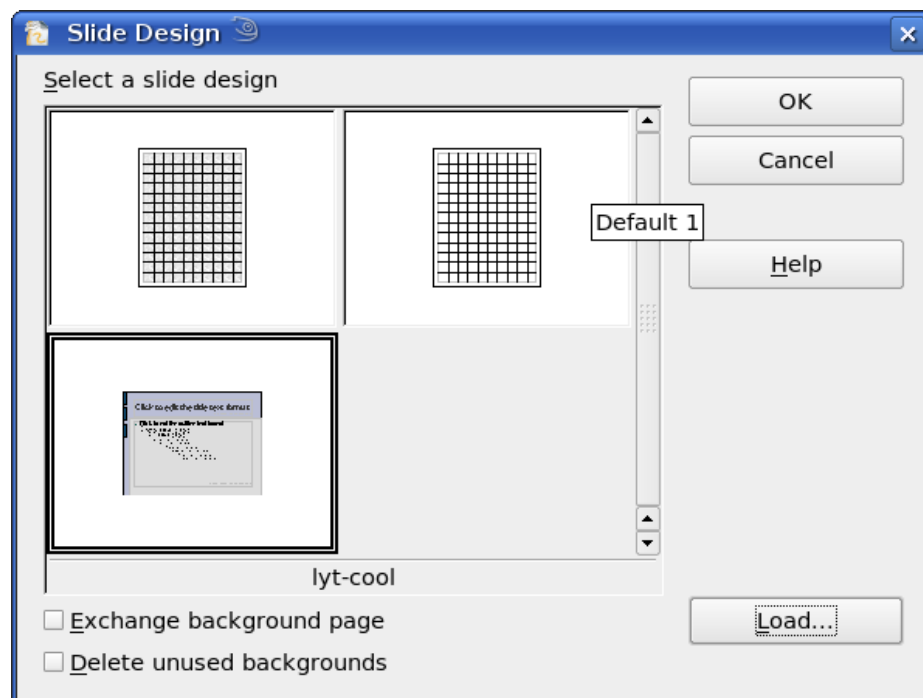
Slide Design

Select a slide design

OK

Cancel

Default 1

Help

Click to edit the title text format

Click to edit the outline text format

lyt-cool

Exchange background page

Delete unused backgrounds

Load...